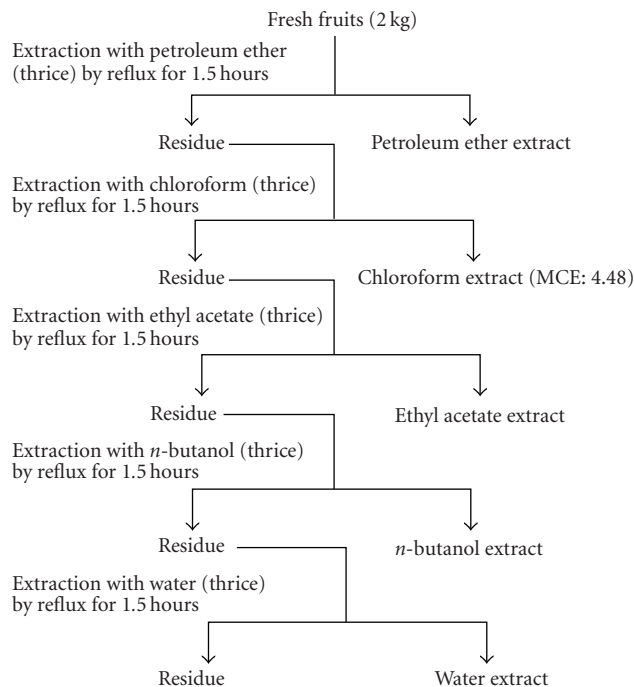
Fresh fruits (2 kg)

Extraction with petroleum ether (thrice) by reflux for 1.5 hours

Residue

Petroleum ether extract

Extraction with chloroform (thrice) by reflux for 1.5 hours

Residue

Chloroform extract (MCE: 4.48)

Extraction with ethyl acetate (thrice) by reflux for 1.5 hours

Residue

Ethyl acetate extract

Extraction with *n*-butanol (thrice) by reflux for 1.5 hours

Residue

*n*-butanol extract

Extraction with water (thrice) by reflux for 1.5 hours

Residue

Water extract